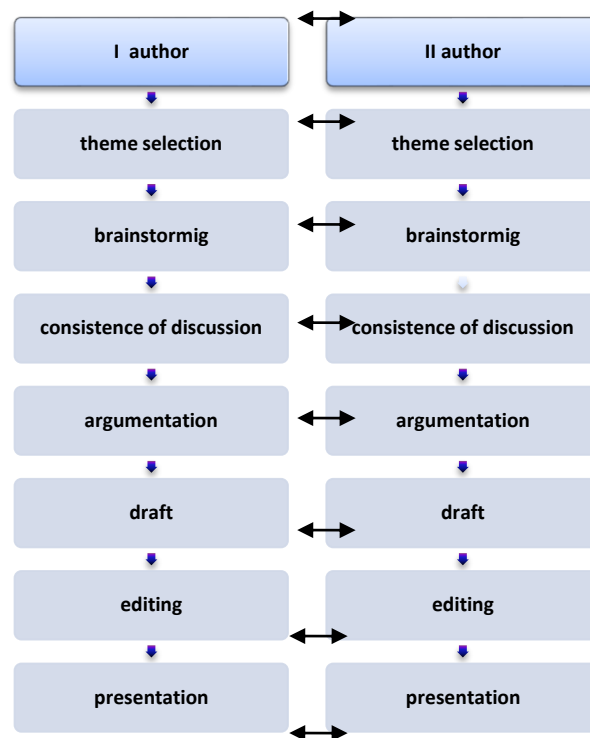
I author

II author

theme selection

theme selection

brainstormig

brainstormig

consistence of discussion

consistence of discussion

argumentation

argumentation

draft

draft

editing

editing

presentation

presentation